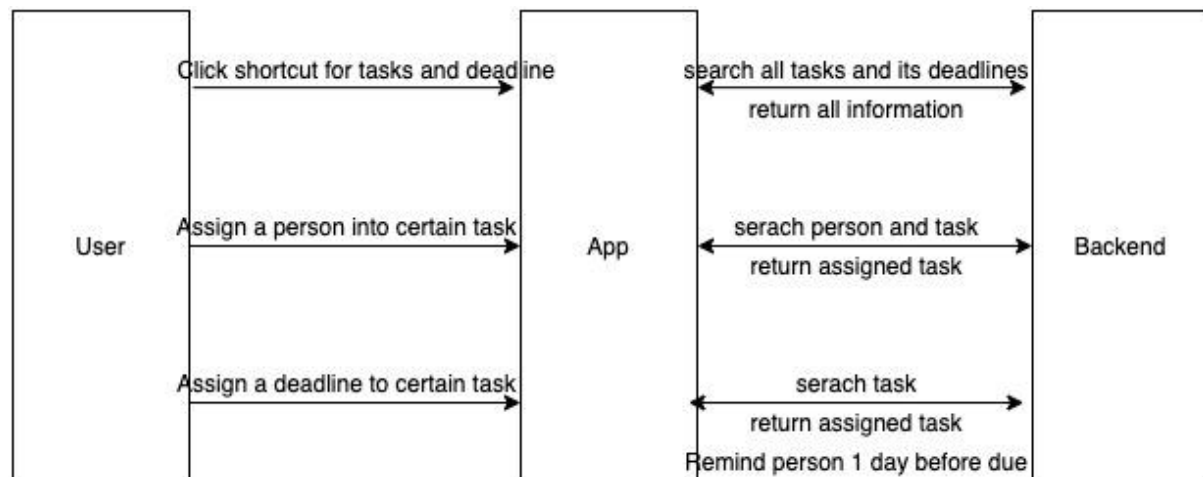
Click shortcut for tasks and deadline

search all tasks and its deadlines

return all information

User

Assign a person into certain task

App

serach person and task

return assigned task

Backend

Assign a deadline to certain task

serach task

return assigned task

Remind person 1 day before due